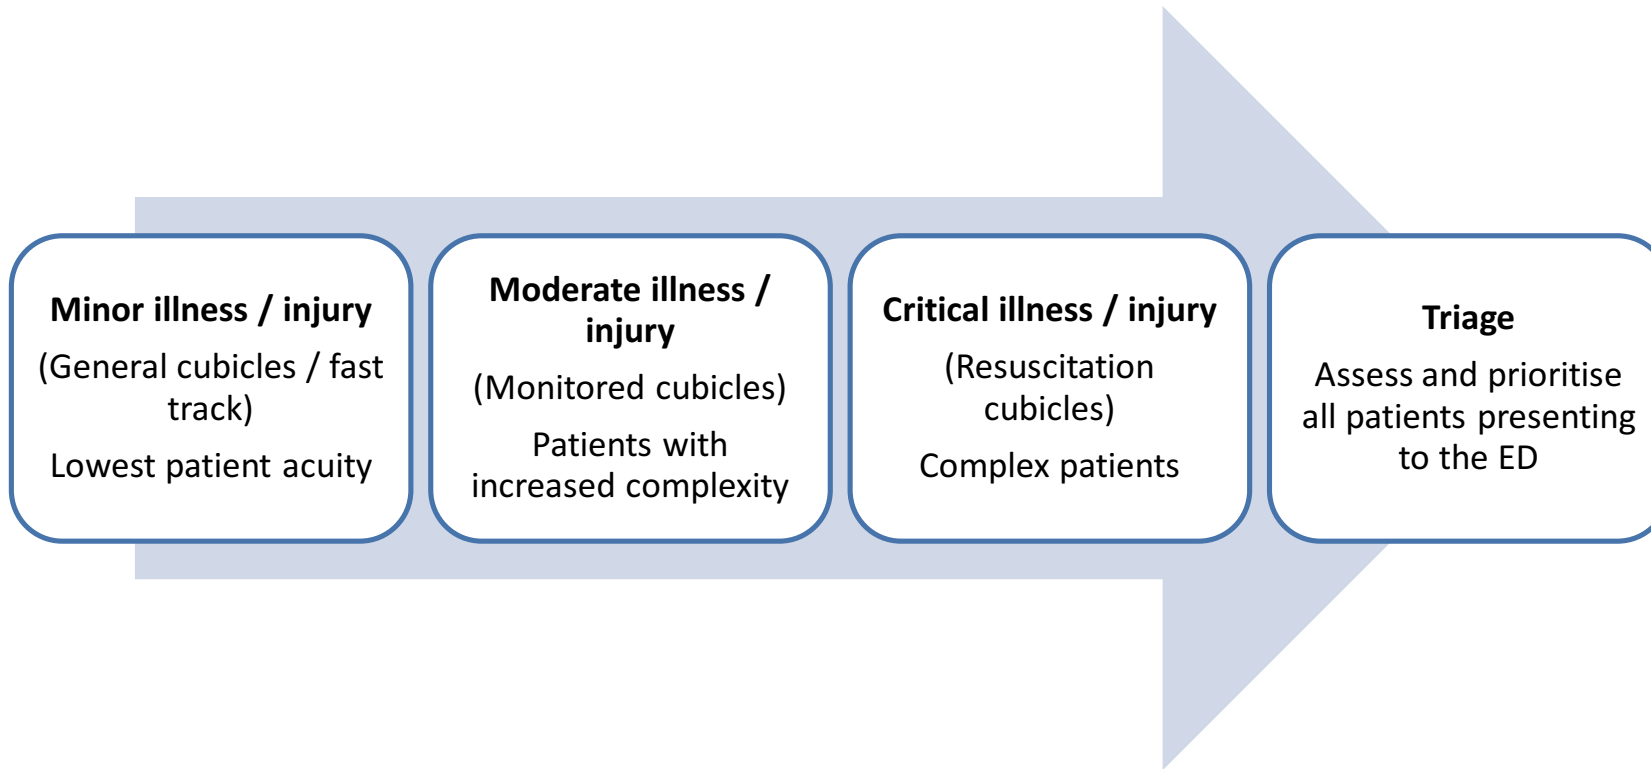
**Minor illness / injury**

(General cubicles / fast track)

Lowest patient acuity

**Moderate illness / injury**

(Monitored cubicles)

Patients with increased complexity

**Critical illness / injury**

(Resuscitation cubicles)

Complex patients

**Triage**

Assess and prioritise all patients presenting to the ED